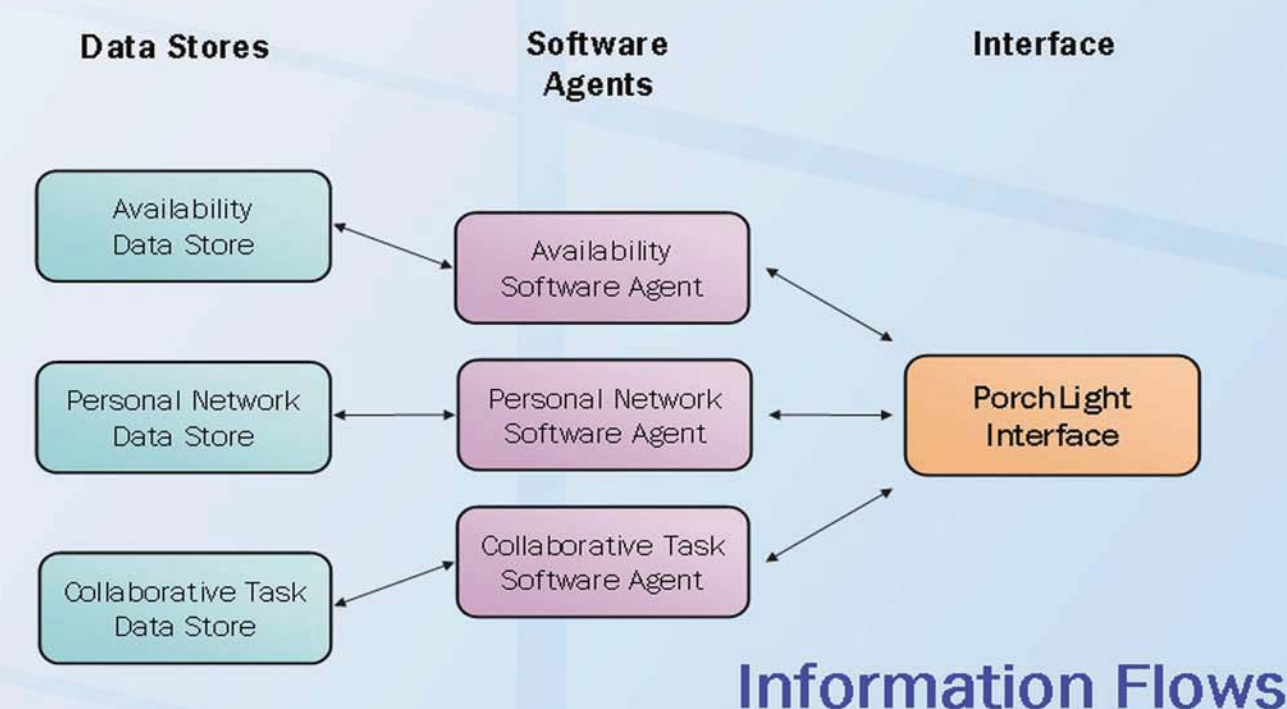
Data Stores

Software Agents

Interface

Availability Data Store

Availability Software Agent

Personal Network Data Store

Personal Network Software Agent

PorchLight Interface

Collaborative Task Data Store

Collaborative Task Software Agent

Information Flows